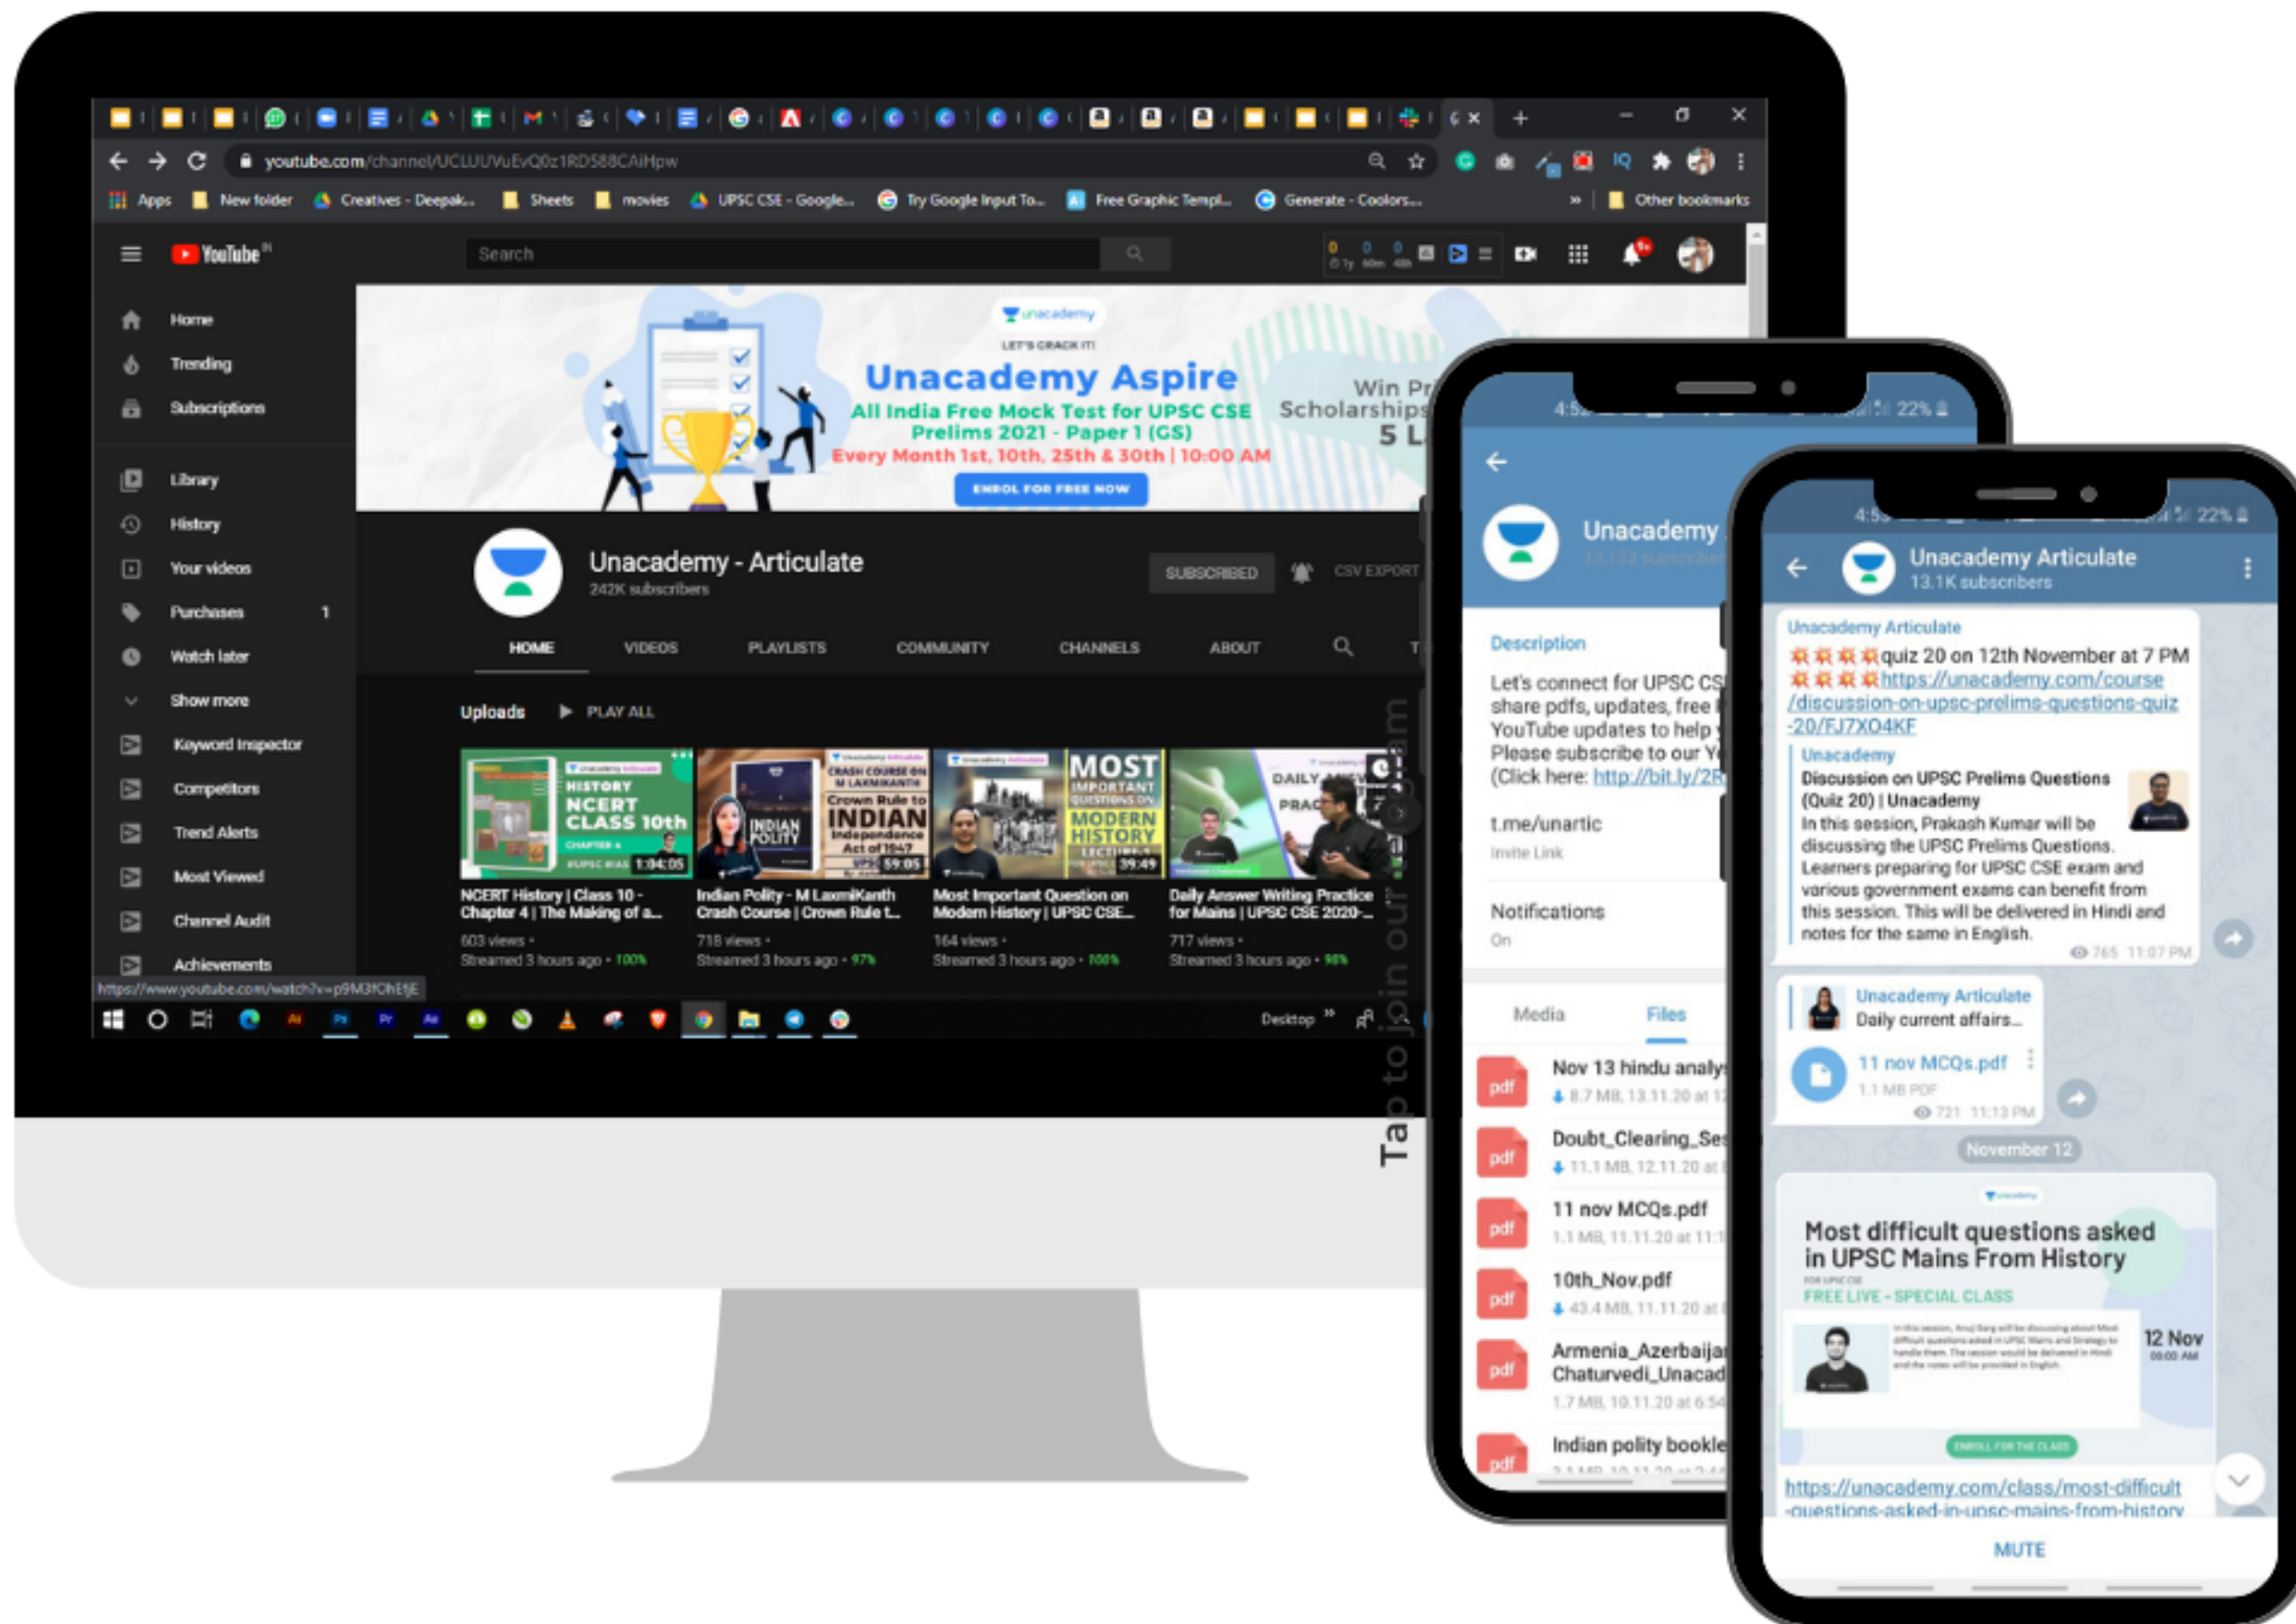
youtube.com/channel/UCLUUVuEvQ0z1RDS88CAiHpw

Apps New folder Creatives - Deepak... Sheets movies UPSC CSE - Google... Try Google Input To... Free Graphic Templ... Generate - Coolors... » Other bookmarks

YouTube IN

Search

Home
Trending
Subscriptions
Library
History
Your videos
Purchases 1
Watch later
Show more
Keyword Inspector
Competitors
Trend Alerts
Most Viewed
Channel Audit
Achievements

unacademy
LET'S CRACK IT!
Unacademy Aspire
All India Free Mock Test for UPSC CSE Prelims 2021 - Paper 1 (GS)
Every Month 1st, 10th, 25th & 30th | 10:00 AM
ENROL FOR FREE NOW
Win Pr
Scholarships
5 L

Unacademy - Articulate
242K subscribers
SUBSCRIBED
CSV EXPORT

HOME VIDEOS PLAYLISTS COMMUNITY CHANNELS ABOUT

Uploads PLAY ALL

HISTORY NCERT CLASS 10th 1:04:05
NCERT History | Class 10 - Chapter 4 | The Making of a...
603 views • Streamed 3 hours ago • 100%

INDIAN POLITY Crown Rule to INDIAN Independence Act of 1947 59:05
Indian Polity - M LaxmiKanth Crash Course | Crown Rule t...
718 views • Streamed 3 hours ago • 97%

MOST IMPORTANT QUESTIONS ON MODERN HISTORY 39:49
Most Important Question on Modern History | UPSC CSE...
164 views • Streamed 3 hours ago • 100%

DAILY ANSWER PRAC
Daily Answer Writing Practice for Mains | UPSC CSE 2020-...
717 views • Streamed 3 hours ago • 98%

https://www.youtube.com/watch?v=p9M3fOhEtjE

Desktop

Tap to join our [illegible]

4:5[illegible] 22%
Unacademy
13,133 subscribers
Description
Let's connect for UPSC CS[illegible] share pdfs, updates, free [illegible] YouTube updates to help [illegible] Please subscribe to our Y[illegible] (Click here: http://bit.ly/2R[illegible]
t.me/unartic
Invite Link
Notifications
On
Media Files
Nov 13 hindu analy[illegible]
8.7 MB, 13.11.20 at 1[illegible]
Doubt_Clearing_Se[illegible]
11.1 MB, 12.11.20 at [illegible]
11 nov MCQs.pdf
1.1 MB, 11.11.20 at 11:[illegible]
10th_Nov.pdf
43.4 MB, 11.11.20 at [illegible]
Armenia_Azerbaija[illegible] Chaturvedi_Unacad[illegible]
1.7 MB, 10.11.20 at 6:5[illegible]
Indian polity bookle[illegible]

4:5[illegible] 22%
Unacademy Articulate
13.1K subscribers
Unacademy Articulate
quiz 20 on 12th November at 7 PM
https://unacademy.com/course/discussion-on-upsc-prelims-questions-quiz-20/FJ7XO4KF
Unacademy
Discussion on UPSC Prelims Questions (Quiz 20) | Unacademy
In this session, Prakash Kumar will be discussing the UPSC Prelims Questions. Learners preparing for UPSC CSE exam and various government exams can benefit from this session. This will be delivered in Hindi and notes for the same in English.
765 11:07 PM
Unacademy Articulate
Daily current affairs...
11 nov MCQs.pdf
1.1 MB PDF
721 11:13 PM
November 12
Most difficult questions asked in UPSC Mains From History
FREE LIVE - SPECIAL CLASS
12 Nov
ENROLL FOR THE CLASS
https://unacademy.com/class/most-difficult-questions-asked-in-upsc-mains-from-history
MUTE